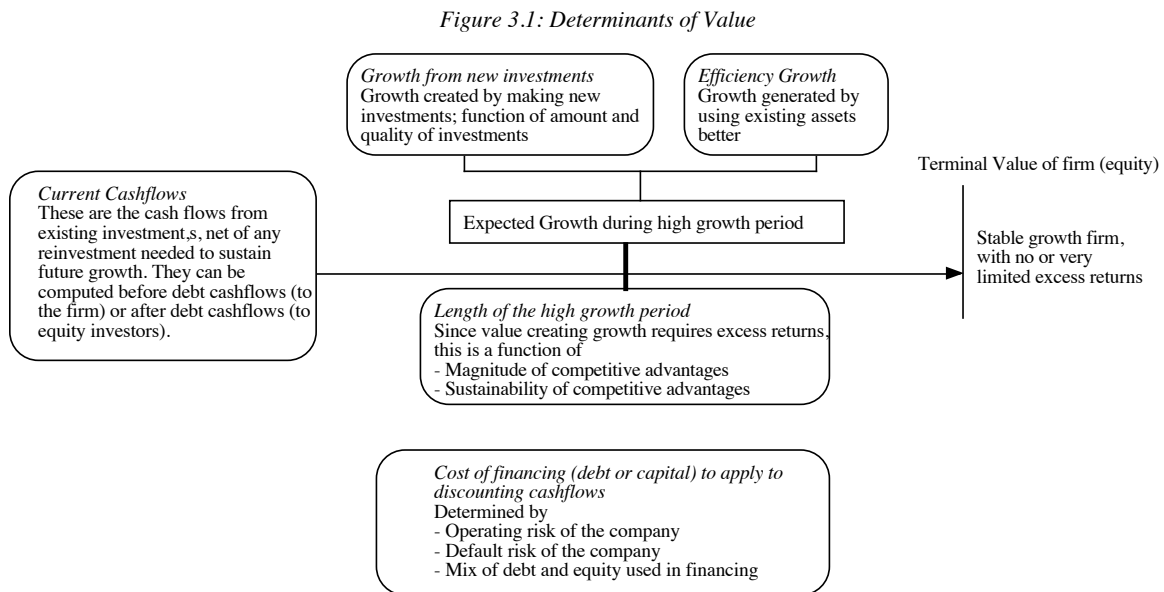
*Figure 3.1: Determinants of Value*

*Growth from new investments*
Growth created by making new investments; function of amount and quality of investments

*Efficiency Growth*
Growth generated by using existing assets better

Terminal Value of firm (equity)

*Current Cashflows*
These are the cash flows from existing investment,s, net of any reinvestment needed to sustain future growth. They can be computed before debt cashflows (to the firm) or after debt cashflows (to equity investors).

Expected Growth during high growth period

Stable growth firm, with no or very limited excess returns

*Length of the high growth period*
Since value creating growth requires excess returns, this is a function of
- Magnitude of competitive advantages
- Sustainability of competitive advantages

*Cost of financing (debt or capital) to apply to discounting cashflows*
Determined by
- Operating risk of the company
- Default risk of the company
- Mix of debt and equity used in financing